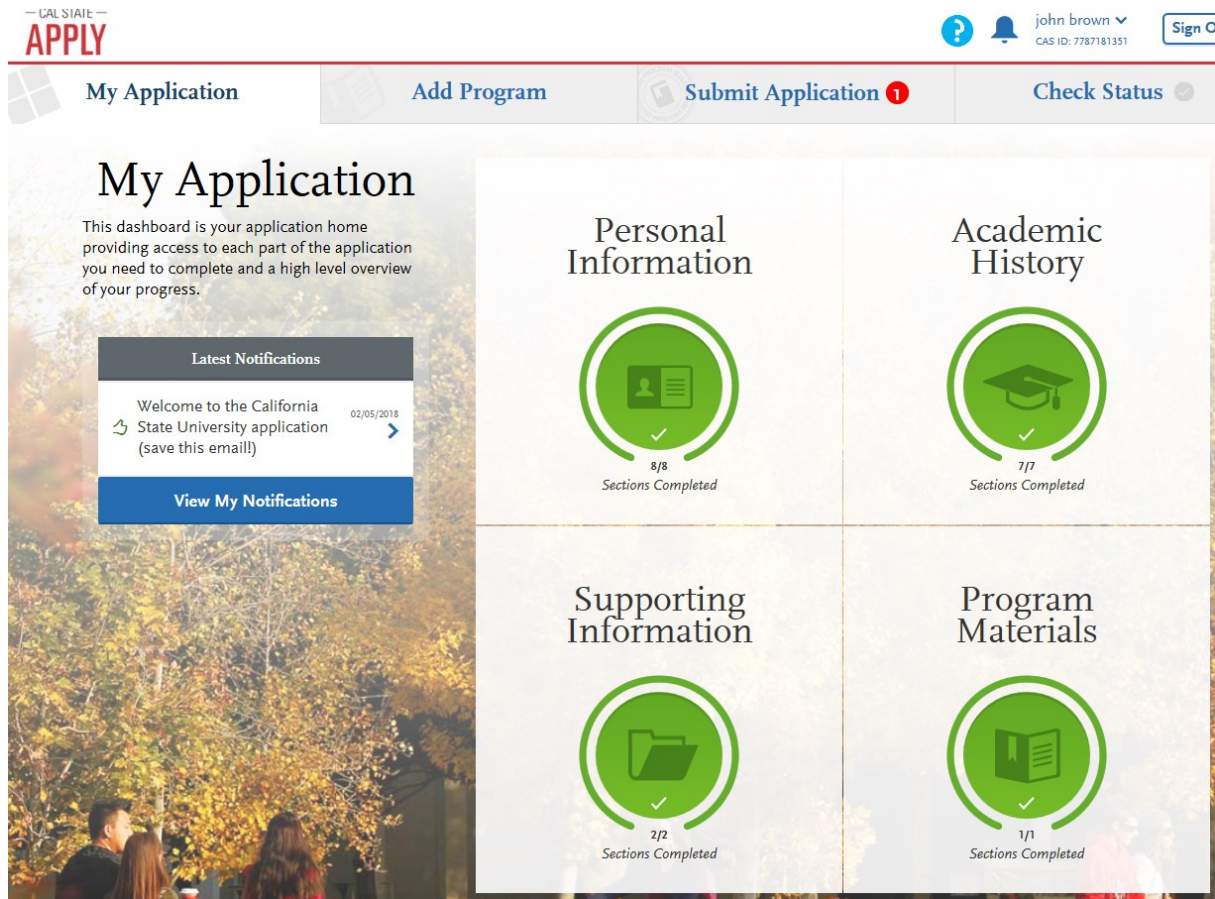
— CAL STATE —
APPLY

john brown
CAS ID: 7787181351
Sign O

My Application
Add Program
Submit Application 1
Check Status

My Application

This dashboard is your application home providing access to each part of the application you need to complete and a high level overview of your progress.

Latest Notifications

Welcome to the California State University application (save this email!)
02/05/2018

View My Notifications

Personal Information
8/8
Sections Completed

Academic History
7/7
Sections Completed

Supporting Information
2/2
Sections Completed

Program Materials
1/1
Sections Completed